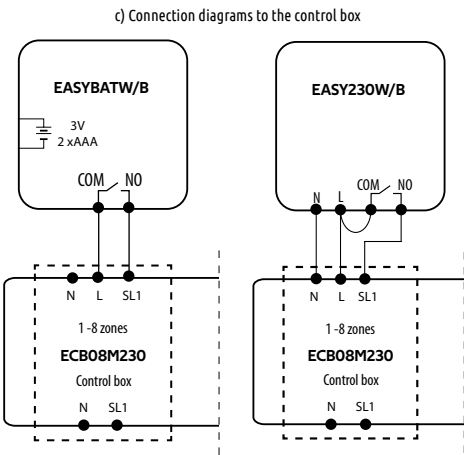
c) Connection diagrams to the control box

EASYBATW/B

3V
2 xAAA

COM NO

N L SL1

1 -8 zones

ECB08M230

Control box

N SL1

EASY230W/B

N L COM NO

N L SL1

1 -8 zones

ECB08M230

Control box

N SL1